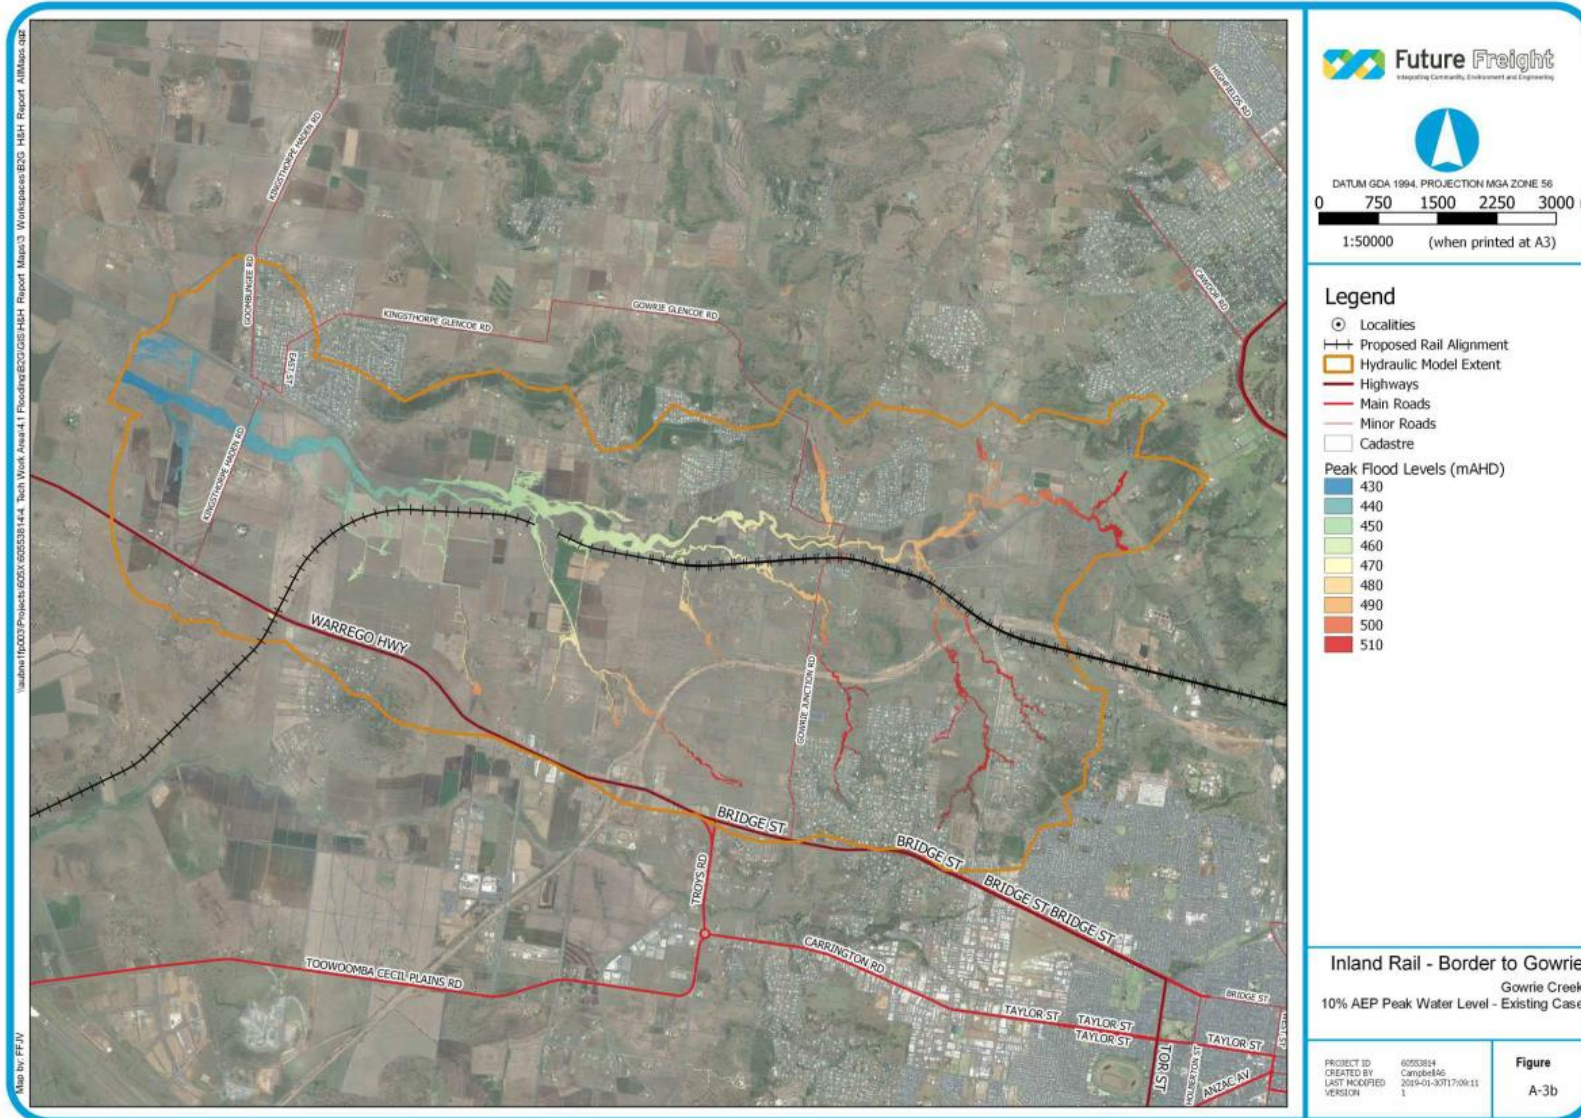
\\auttne1fp003\Projects\605X\60553814\4. Tech Work Area\4.1 Flooding\B2G\GIS\H&H Report Maps\3 Workspaces\B2G H&H Report AllMaps.qgz

Map by: FFJV

KINGSTHORPE HAIDEN RD
GOOMBUNGEE RD
KINGSTHORPE GLENCOE RD
GOWRIE GLENCOE RD
EAST ST
KINGSTHORPE HAIDEN RD
WARREGO HWY
GOWRIE JUNCTION RD
BRIDGE ST
BRIDGE ST
BRIDGE ST BRIDGE ST
TROYS RD
CARRINGTON RD
TOOWOOMBA CECIL PLAINS RD
TAYLOR ST
TAYLOR ST
TAYLOR ST
TAYLOR ST
TOR ST
ANZAC AV
BRIDGE ST
HIGHFIELDS RD
CAWDOR RD

Future Freight
Integrating Community, Environment and Engineering

DATUM GDA 1994, PROJECTION MGA ZONE 56
0 750 1500 2250 3000
1:50000 (when printed at A3)

Legend
Localities
Proposed Rail Alignment
Hydraulic Model Extent
Highways
Main Roads
Minor Roads
Cadastre
Peak Flood Levels (mAHD)
430
440
450
460
470
480
490
500
510

Inland Rail - Border to Gowrie
Gowrie Creek
10% AEP Peak Water Level - Existing Case

PROJECT ID 60553814
CREATED BY CampbellA6
LAST MODIFIED 2019-01-30T17:09:11
VERSION 1

Figure
A-3b